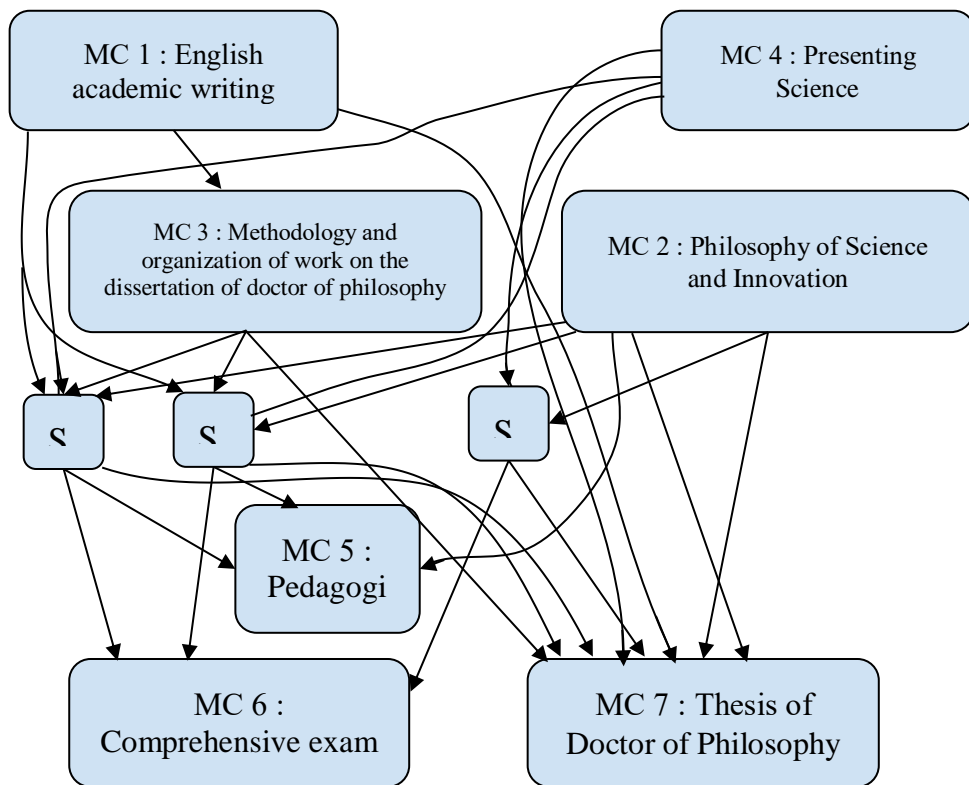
MC 1 : English academic writing

MC 4 : Presenting Science

MC 3 : Methodology and organization of work on the dissertation of doctor of philosophy

MC 2 : Philosophy of Science and Innovation

S

S

S

MC 5 : Pedagogi

MC 6 : Comprehensive exam

MC 7 : Thesis of Doctor of Philosophy